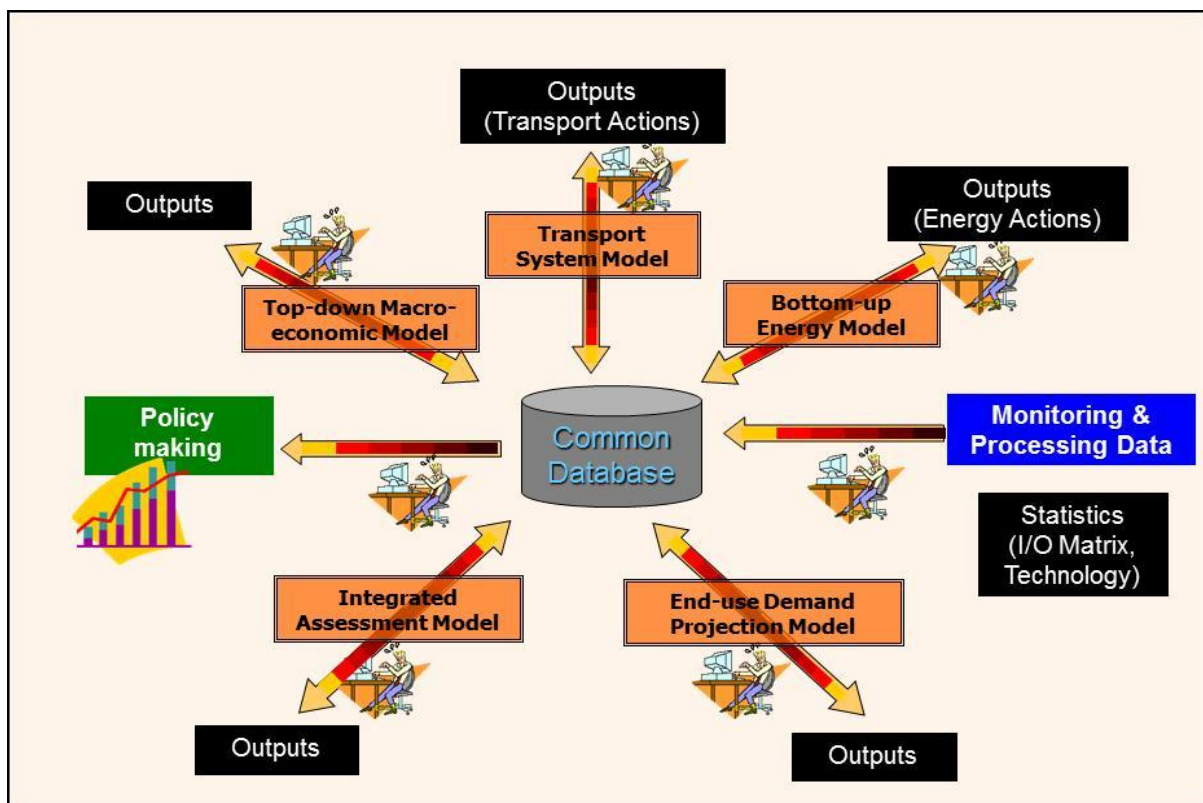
Outputs
(Transport Actions)

Outputs

Transport System Model

Outputs
(Energy Actions)

Top-down Macro-economic Model

Bottom-up Energy Model

Policy making

Common Database

Monitoring & Processing Data

Statistics
(I/O Matrix, Technology)

Integrated Assessment Model

End-use Demand Projection Model

Outputs

Outputs